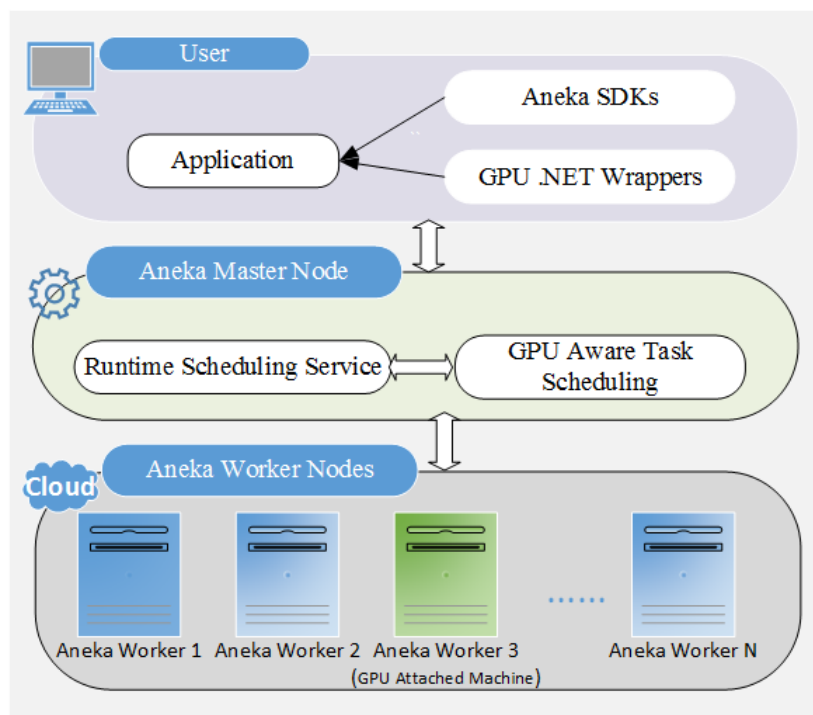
User

Aneka SDKs

Application

GPU .NET Wrappers

Aneka Master Node

Runtime Scheduling Service

GPU Aware Task Scheduling

Cloud

Aneka Worker Nodes

Aneka Worker 1

Aneka Worker 2

Aneka Worker 3
(GPU Attached Machine)

.......

Aneka Worker N